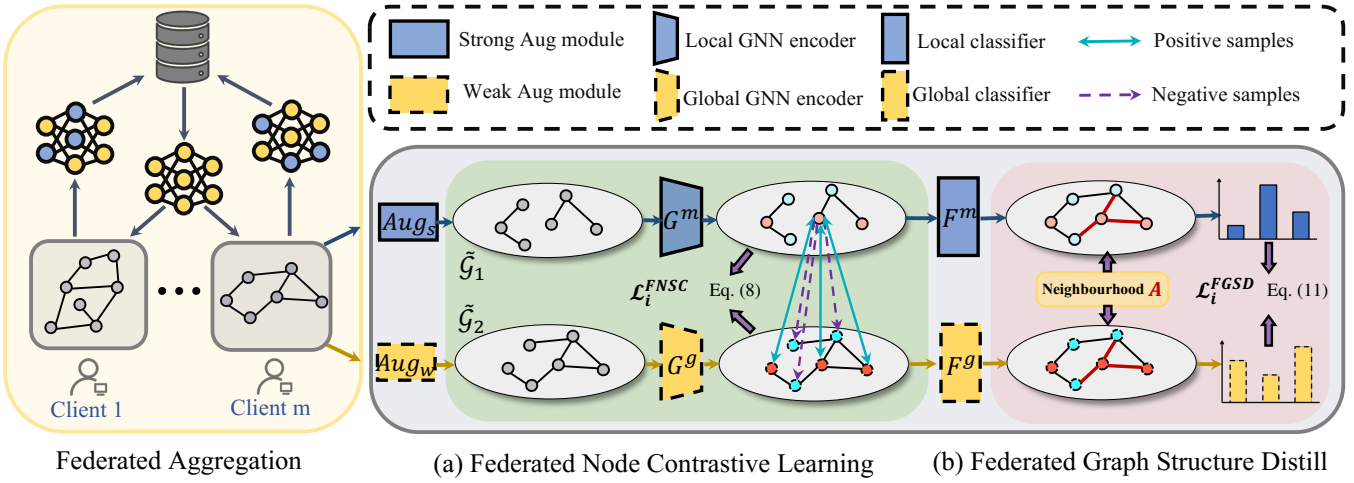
Strong Aug module
Local GNN encoder
Local classifier
Positive samples
Weak Aug module
Global GNN encoder
Global classifier
Negative samples

Client 1
Client m
Federated Aggregation

$Aug_s$
$\tilde{\mathcal{G}}_1$
$G^m$
$F^m$
$\mathcal{L}_i^{FNSC}$
Eq. (8)
$\tilde{\mathcal{G}}_2$
$Aug_w$
$G^g$
$F^g$
Neighbourhood $A$
$\mathcal{L}_i^{FGSD}$
Eq. (11)

(a) Federated Node Contrastive Learning
(b) Federated Graph Structure Distill